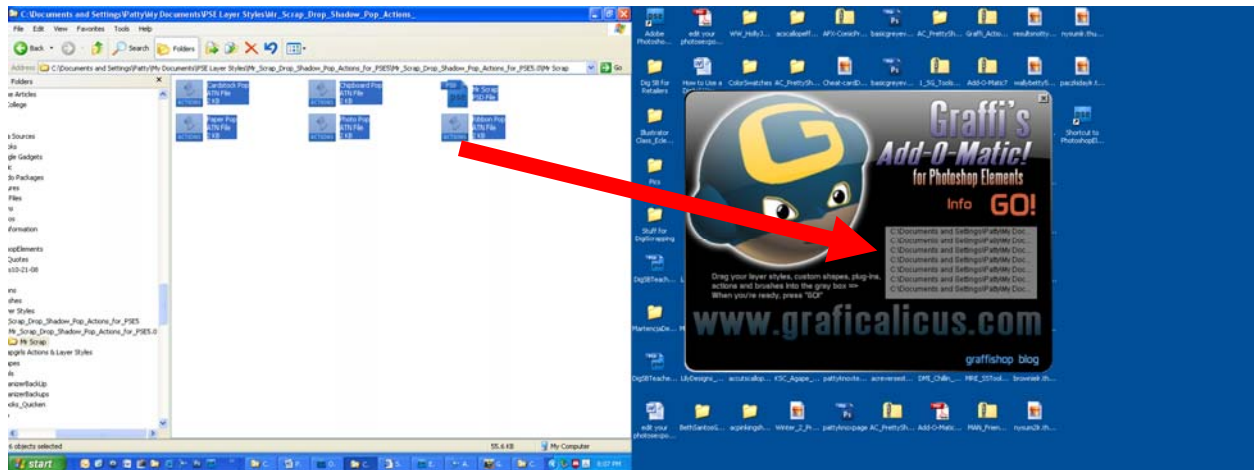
C:\Documents and Settings\Patty\My Documents\PSE Layer Styles\Mr_Scrap_Drop_Shadow_Pop_Actions_

File Edit View Favorites Tools Help

Back Search Folders

Address C:\Documents and Settings\Patty\My Documents\PSE Layer Styles\Mr_Scrap_Drop_Shadow_Pop_Actions_for_PSE5\Mr_Scrap_Drop_Shadow_Pop_Actions_for_PSE5.0\Mr Scrap Go

Folders

Cardstock Pop
ATN File
1 KB

Chipboard Pop
ATN File
1 KB

Mr Scrap
PSD File

Paper Pop
ATN File
1 KB

Photo Pop
ATN File
1 KB

Ribbon Pop
ATN File
1 KB

Mr_Scrap_Drop_Shadow_Pop_Actions_for_PSE5
Mr_Scrap_Drop_Shadow_Pop_Actions_for_PSE5.0
Mr Scrap

6 objects selected 55.6 KB My Computer

start

Graffi's
Add-O-Matic!
for Photoshop Elements
Info GO!

C:\Documents and Settings\Patty\My Doc...
C:\Documents and Settings\Patty\My Doc...
C:\Documents and Settings\Patty\My Doc...
C:\Documents and Settings\Patty\My Doc...
C:\Documents and Settings\Patty\My Doc...
C:\Documents and Settings\Patty\My Doc...

Drag your layer styles, custom shapes, plug-ins, actions and brushes into the gray box => When you're ready, press "GO!"

www.graficalicus.com

graffishop blog

Adobe Photosho...
edit your photoesqo...
Dig SB for Retailers
How to Use a
ColorSwatches
AC_PrettySh...
Add-O-Matic7
Illustrator Class_Ecle...
Shortcut to PhotoshopEl...
Pics
Stuff for DigiScrapping
DigSBTeach...
MartencsDe...
DigSBTeache...
LilyDesigns_...
edit your photoesqo...
BethSantosG...
Winter_2_Pr...
pattyknoxpage
AC_PrettySh...
Add-O-Matic...